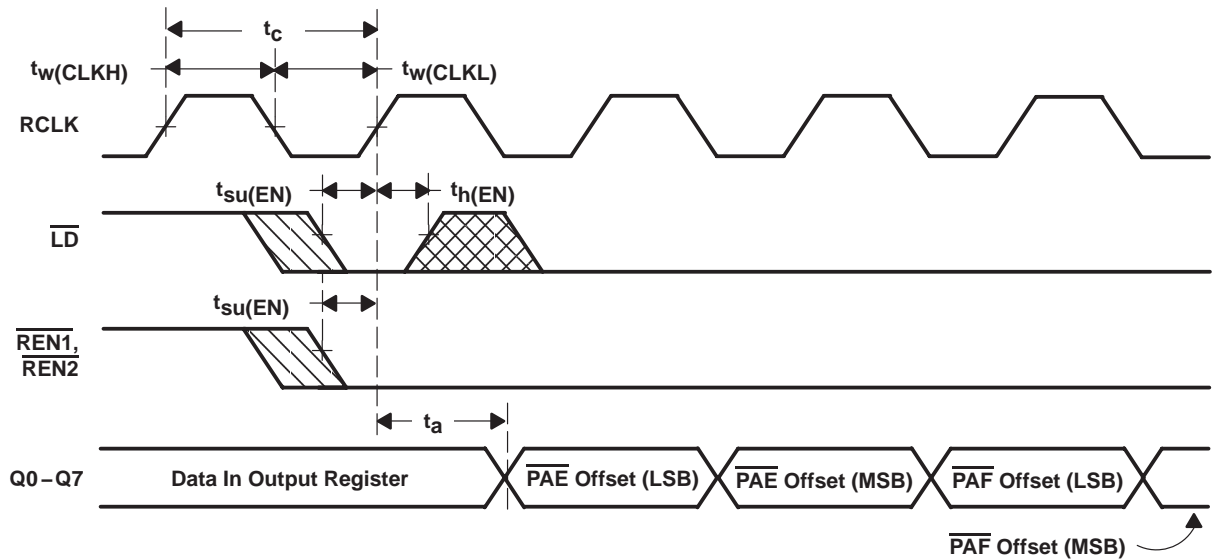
$t_c$

$t_{w(CLKH)}$

$t_{w(CLKL)}$

RCLK

$t_{su(EN)}$

$t_{h(EN)}$

$\overline{LD}$

$t_{su(EN)}$

$\overline{REN1}$, $\overline{REN2}$

$t_a$

Q0 – Q7

Data In Output Register

$\overline{PAE}$ Offset (LSB)

$\overline{PAE}$ Offset (MSB)

$\overline{PAF}$ Offset (LSB)

$\overline{PAF}$ Offset (MSB)